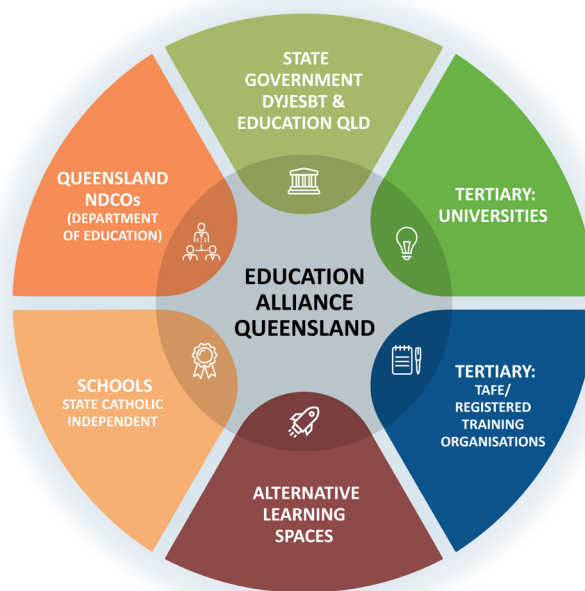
STATE GOVERNMENT DYJESBT & EDUCATION QLD

TERTIARY: UNIVERSITIES

TERTIARY: TAFE/ REGISTERED TRAINING ORGANISATIONS

ALTERNATIVE LEARNING SPACES

SCHOOLS STATE CATHOLIC INDEPENDENT

QUEENSLAND NDCOs (DEPARTMENT OF EDUCATION)

EDUCATION ALLIANCE QUEENSLAND